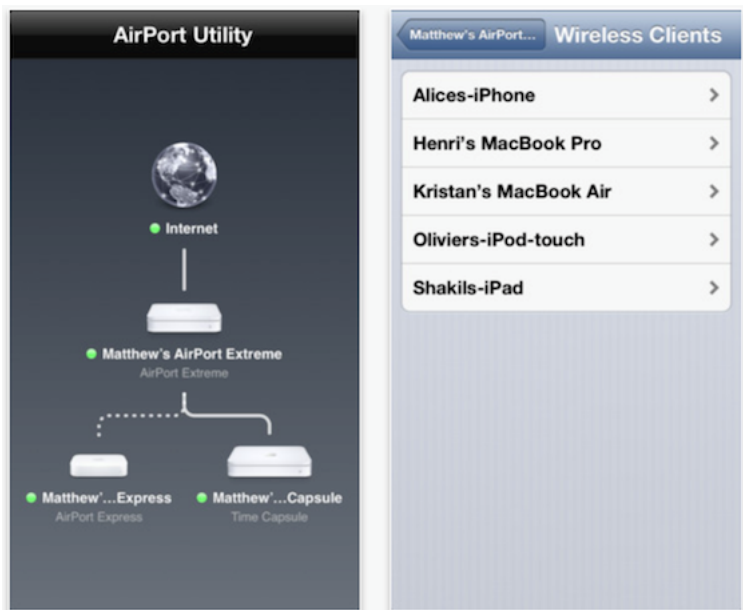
AirPort Utility

Internet

Matthew's AirPort Extreme
AirPort Extreme

Matthew'...Express
AirPort Express

Matthew'...Capsule
Time Capsule

Matthew's AirPort...

Wireless Clients

Alices-iPhone

Henri's MacBook Pro

Kristan's MacBook Air

Oliviers-iPod-touch

Shakils-iPad